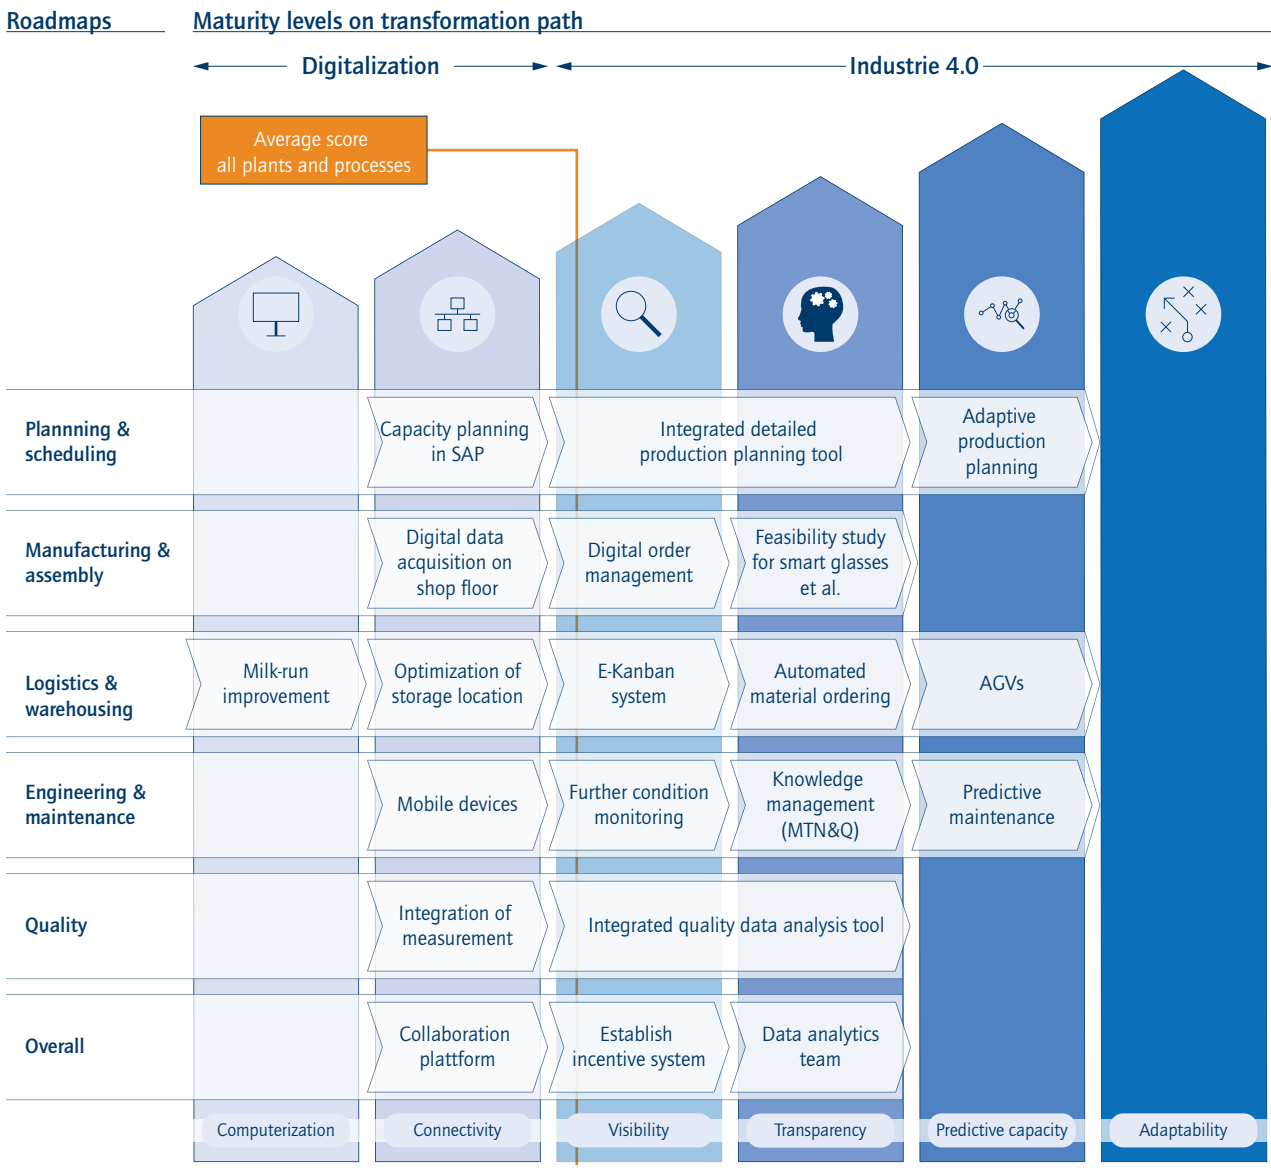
Roadmaps

Maturity levels on transformation path

Digitalization

Industrie 4.0

Average score all plants and processes

Plannning & scheduling

Capacity planning in SAP

Integrated detailed production planning tool

Adaptive production planning

Manufacturing & assembly

Digital data acquisition on shop floor

Digital order management

Feasibility study for smart glasses et al.

Logistics & warehousing

Milk-run improvement

Optimization of storage location

E-Kanban system

Automated material ordering

AGVs

Engineering & maintenance

Mobile devices

Further condition monitoring

Knowledge management (MTN&Q)

Predictive maintenance

Quality

Integration of measurement

Integrated quality data analysis tool

Overall

Collaboration plattform

Establish incentive system

Data analytics team

Computerization

Connectivity

Visibility

Transparency

Predictive capacity

Adaptability